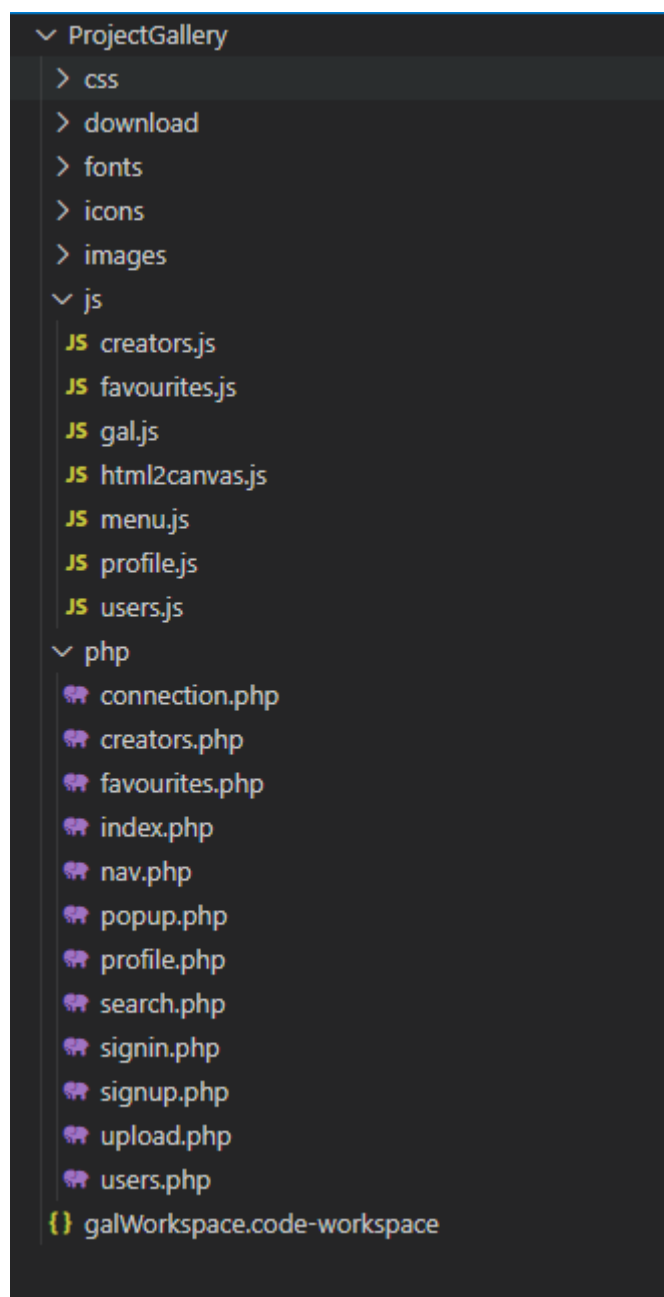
ProjectGallery
css
download
fonts
icons
images
js
JS creators.js
JS favourites.js
JS gal.js
JS html2canvas.js
JS menu.js
JS profile.js
JS users.js
php
connection.php
creators.php
favourites.php
index.php
nav.php
popup.php
profile.php
search.php
signin.php
signup.php
upload.php
users.php
{} galWorkspace.code-workspace